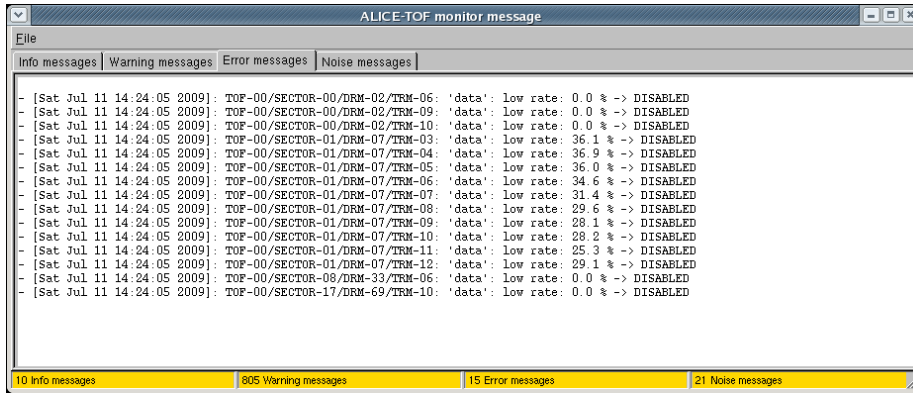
ALICE-TOF monitor message

File

Info messages | Warning messages | Error messages | Noise messages

- [Sat Jul 11 14:24:05 2009]: TOF-00/SECTOR-00/DRM-02/TRM-06: 'data': low rate: 0.0 % -> DISABLED
- [Sat Jul 11 14:24:05 2009]: TOF-00/SECTOR-00/DRM-02/TRM-09: 'data': low rate: 0.0 % -> DISABLED
- [Sat Jul 11 14:24:05 2009]: TOF-00/SECTOR-00/DRM-02/TRM-10: 'data': low rate: 0.0 % -> DISABLED
- [Sat Jul 11 14:24:05 2009]: TOF-00/SECTOR-01/DRM-07/TRM-03: 'data': low rate: 36.1 % -> DISABLED
- [Sat Jul 11 14:24:05 2009]: TOF-00/SECTOR-01/DRM-07/TRM-04: 'data': low rate: 36.9 % -> DISABLED
- [Sat Jul 11 14:24:05 2009]: TOF-00/SECTOR-01/DRM-07/TRM-05: 'data': low rate: 36.0 % -> DISABLED
- [Sat Jul 11 14:24:05 2009]: TOF-00/SECTOR-01/DRM-07/TRM-06: 'data': low rate: 34.6 % -> DISABLED
- [Sat Jul 11 14:24:05 2009]: TOF-00/SECTOR-01/DRM-07/TRM-07: 'data': low rate: 31.4 % -> DISABLED
- [Sat Jul 11 14:24:05 2009]: TOF-00/SECTOR-01/DRM-07/TRM-08: 'data': low rate: 29.6 % -> DISABLED
- [Sat Jul 11 14:24:05 2009]: TOF-00/SECTOR-01/DRM-07/TRM-09: 'data': low rate: 28.1 % -> DISABLED
- [Sat Jul 11 14:24:05 2009]: TOF-00/SECTOR-01/DRM-07/TRM-10: 'data': low rate: 28.2 % -> DISABLED
- [Sat Jul 11 14:24:05 2009]: TOF-00/SECTOR-01/DRM-07/TRM-11: 'data': low rate: 25.3 % -> DISABLED
- [Sat Jul 11 14:24:05 2009]: TOF-00/SECTOR-01/DRM-07/TRM-12: 'data': low rate: 29.1 % -> DISABLED
- [Sat Jul 11 14:24:05 2009]: TOF-00/SECTOR-08/DRM-33/TRM-06: 'data': low rate: 0.0 % -> DISABLED
- [Sat Jul 11 14:24:05 2009]: TOF-00/SECTOR-17/DRM-69/TRM-10: 'data': low rate: 0.0 % -> DISABLED

10 Info messages | 805 Warning messages | 15 Error messages | 21 Noise messages